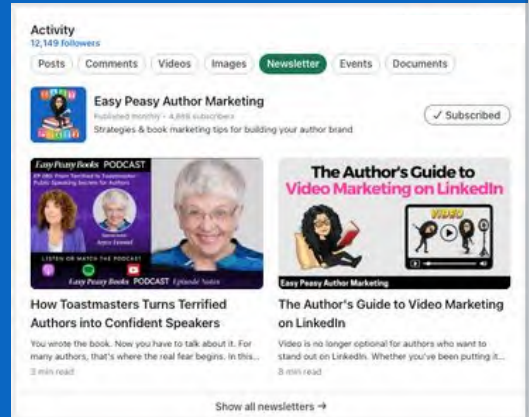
Activity
12,149 followers

Posts Comments Videos Images Newsletter Events Documents

Easy Peasy Author Marketing
Published monthly • 4,868 subscribers
Strategies & book marketing tips for building your author brand

✓ Subscribed

Easy Peasy Books PODCAST
EP 080: From Terrified to Toastmaster: Public Speaking Secrets for Authors
Joyce Emmel
LISTEN OR WATCH THE PODCAST
Easy Peasy Books PODCAST Episode Notes

How Toastmasters Turns Terrified Authors into Confident Speakers
You wrote the book. Now you have to talk about it. For many authors, that's where the real fear begins. In this...
3 min read

The Author's Guide to Video Marketing on LinkedIn
VIDEO
Easy Peasy Author Marketing

The Author's Guide to Video Marketing on LinkedIn
Video is no longer optional for authors who want to stand out on LinkedIn. Whether you've been putting it...
8 min read

Show all newsletters →